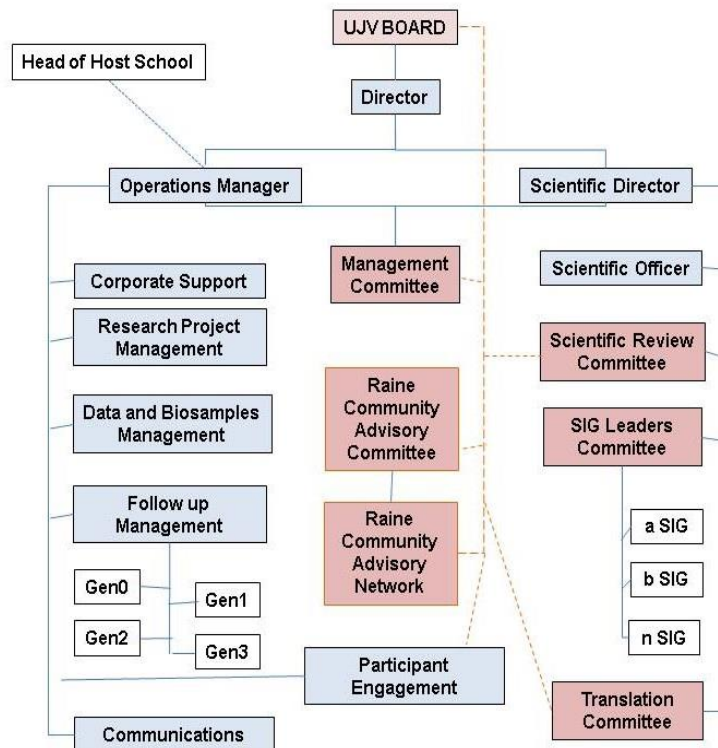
UJV BOARD

Head of Host School

Director

Operations Manager

Scientific Director

Management Committee

Scientific Officer

Corporate Support

Research Project Management

Scientific Review Committee

Raine Community Advisory Committee

Data and Biosamples Management

SIG Leaders Committee

Follow up Management

Raine Community Advisory Network

a SIG

Gen0

Gen1

b SIG

Gen2

Gen3

n SIG

Participant Engagement

Translation Committee

Communications